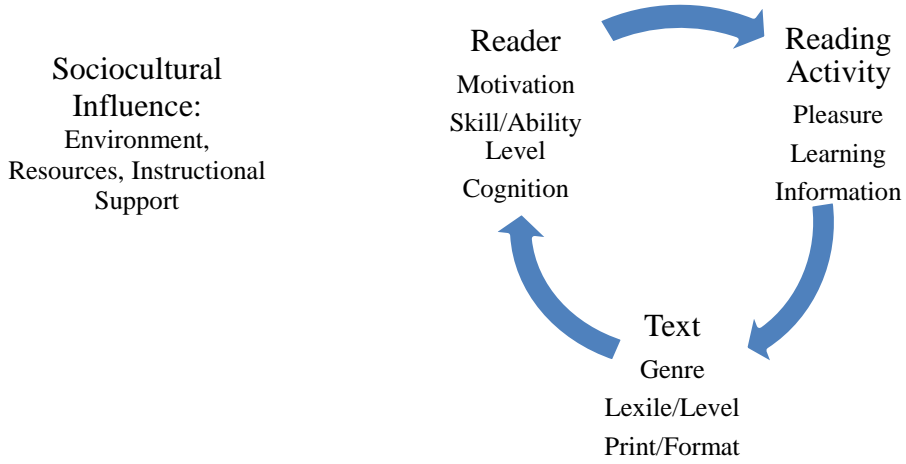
Sociocultural Influence:
Environment, Resources, Instructional Support

Reader
Motivation
Skill/Ability Level
Cognition

Reading Activity
Pleasure
Learning
Information

Text
Genre
Lexile/Level
Print/Format